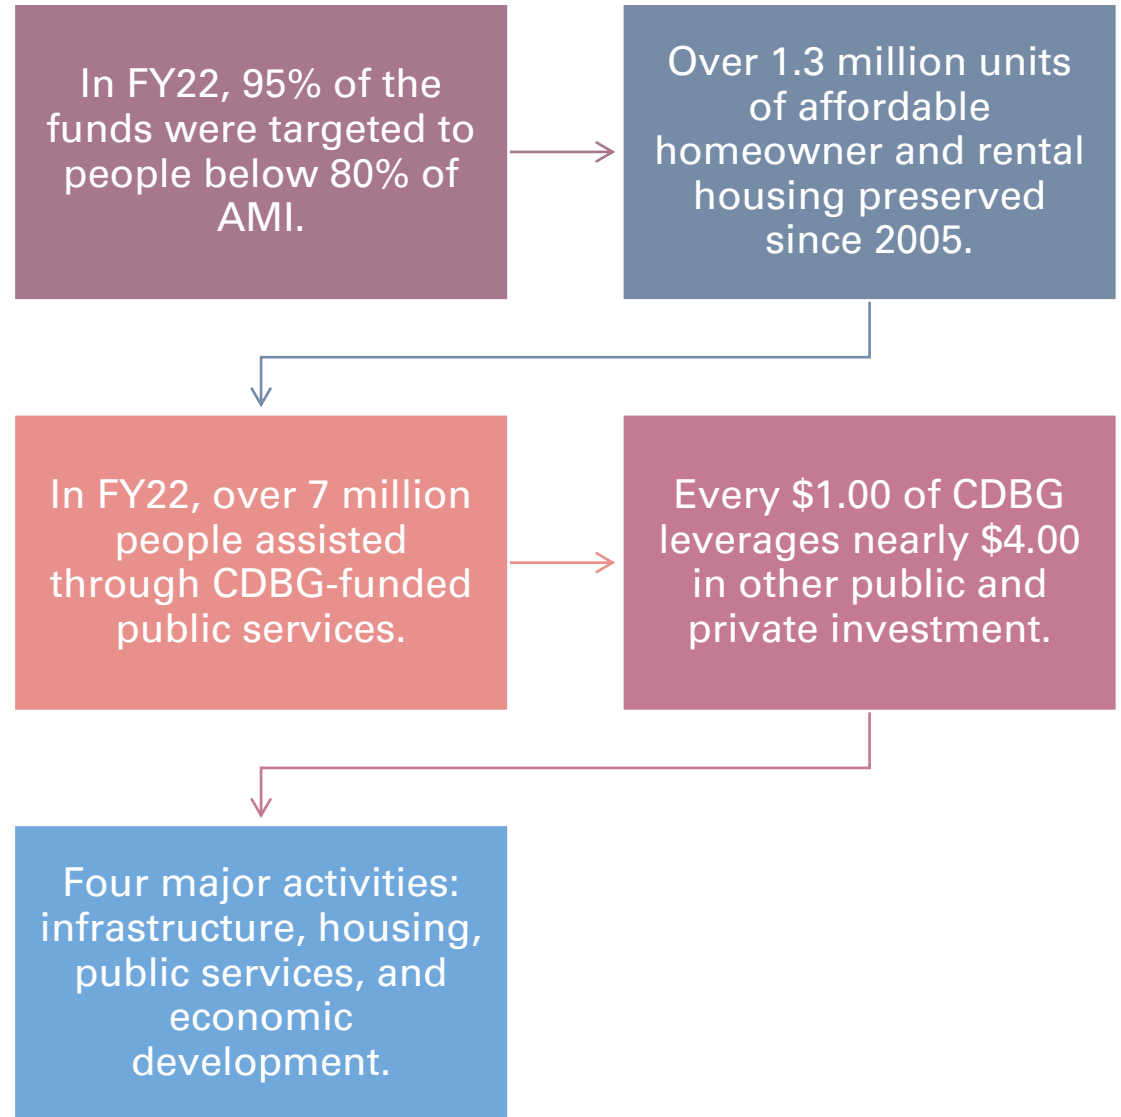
In FY22, 95% of the funds were targeted to people below 80% of AMI.

Over 1.3 million units of affordable homeowner and rental housing preserved since 2005.

In FY22, over 7 million people assisted through CDBG-funded public services.

Every \$1.00 of CDBG leverages nearly \$4.00 in other public and private investment.

Four major activities: infrastructure, housing, public services, and economic development.